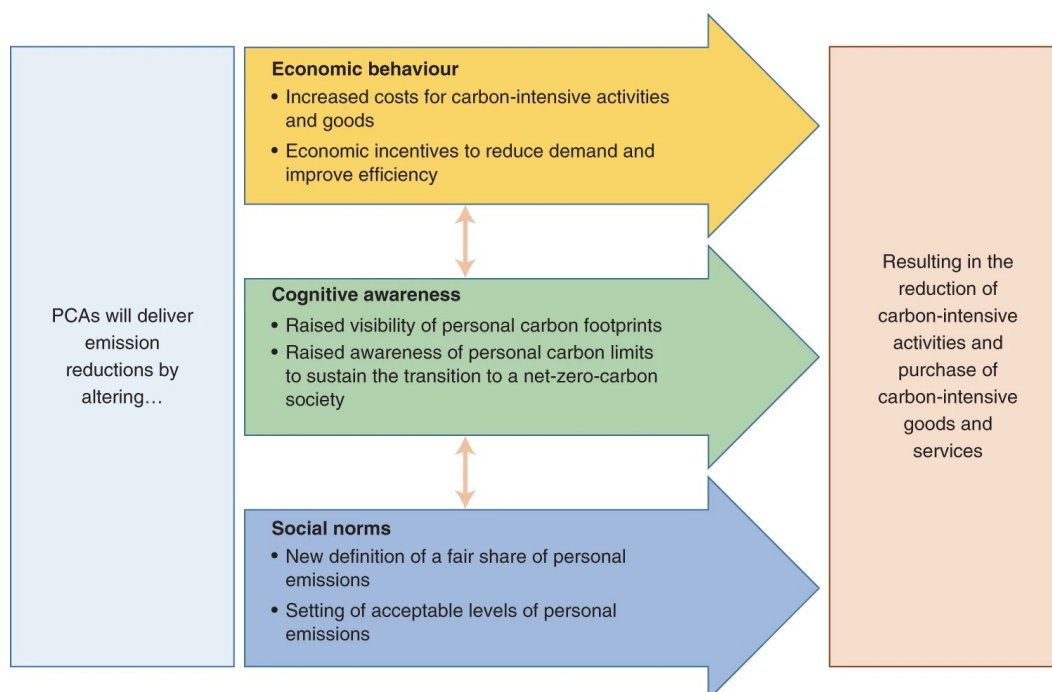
PCAs will deliver emission reductions by altering…

**Economic behaviour**
• Increased costs for carbon-intensive activities and goods
• Economic incentives to reduce demand and improve efficiency

**Cognitive awareness**
• Raised visibility of personal carbon footprints
• Raised awareness of personal carbon limits to sustain the transition to a net-zero-carbon society

**Social norms**
• New definition of a fair share of personal emissions
• Setting of acceptable levels of personal emissions

Resulting in the reduction of carbon-intensive activities and purchase of carbon-intensive goods and services